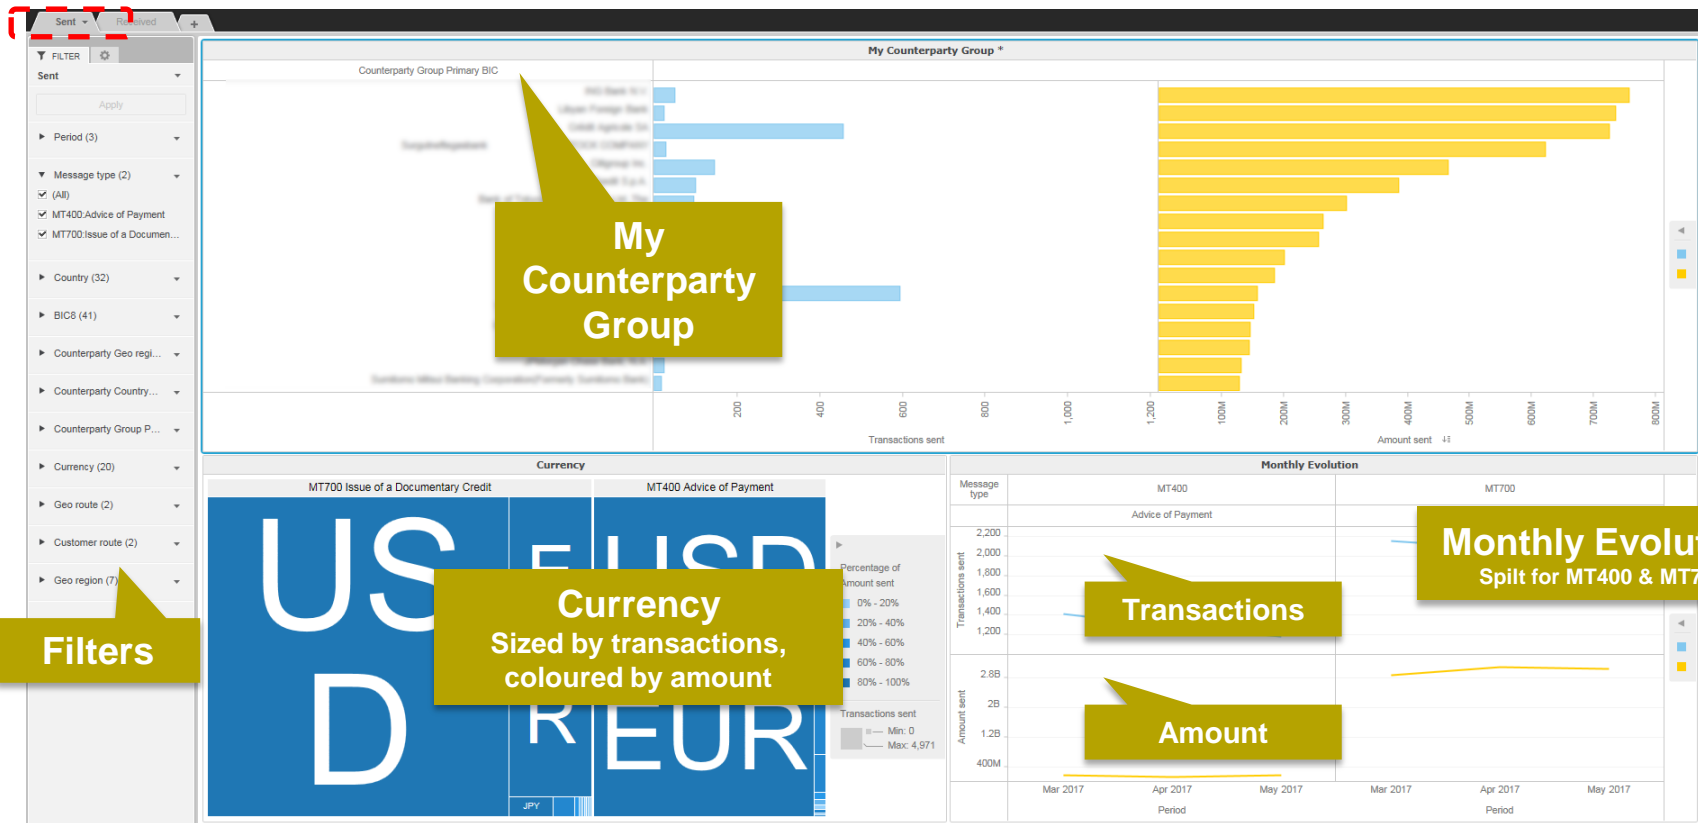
Sent Received +

FILTER

Sent

Apply

Period (3)

Message type (2)

(All)

MT400:Advice of Payment

MT700:Issue of a Documen...

Country (32)

BIC8 (41)

Counterparty Geo regi...

Counterparty Country...

Counterparty Group P...

Currency (20)

Geo route (2)

Customer route (2)

Geo region (7)

Filters

My Counterparty Group *

Counterparty Group Primary BIC

My Counterparty Group

200 400 600 800 1,000 1,200

Transactions sent

100M 200M 300M 400M 500M 600M 700M 800M

Amount sent

Currency

MT700 Issue of a Documentary Credit

MT400 Advice of Payment

US D

E R

USD EUR

JPY

Currency
Sized by transactions, coloured by amount

Percentage of Amount sent

0% - 20%

20% - 40%

40% - 60%

60% - 80%

80% - 100%

Transactions sent

Min: 0

Max: 4,971

Monthly Evolution

Message type

MT400

MT700

Advice of Payment

Monthly Evolu
Spilt for MT400 & MT7

2,200
2,000
1,800
1,600
1,400
1,200

Transactions sent

Transactions

2.8B
2B
1.2B
400M

Amount sent

Amount

Mar 2017 Apr 2017 May 2017

Period

Mar 2017 Apr 2017 May 2017

Period